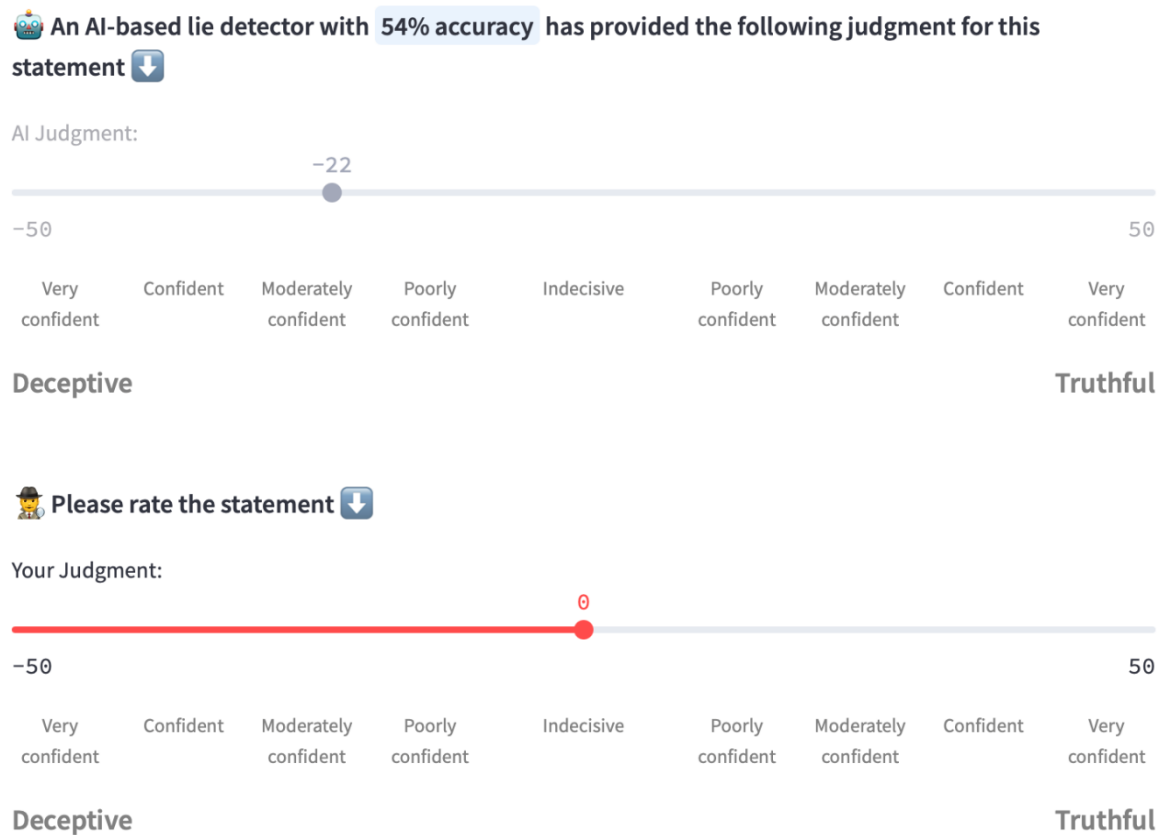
An AI-based lie detector with 54% accuracy has provided the following judgment for this statement

AI Judgment:

-22

-50

50

Very confident

Confident

Moderately confident

Poorly confident

Indecisive

Poorly confident

Moderately confident

Confident

Very confident

Deceptive

Truthful

Please rate the statement

Your Judgment:

0

-50

50

Very confident

Confident

Moderately confident

Poorly confident

Indecisive

Poorly confident

Moderately confident

Confident

Very confident

Deceptive

Truthful